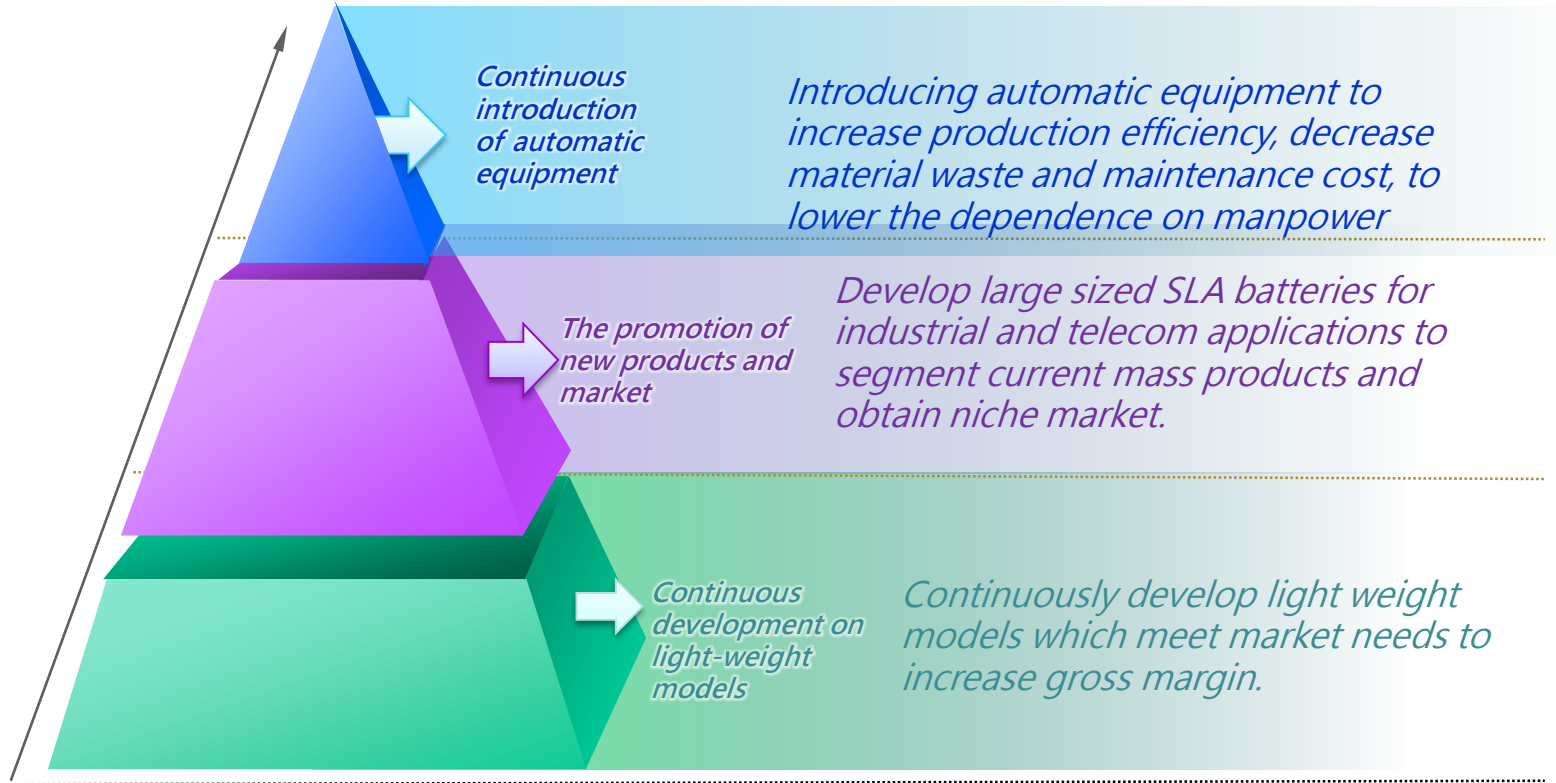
Continuous introduction of automatic equipment

Introducing automatic equipment to increase production efficiency, decrease material waste and maintenance cost, to lower the dependence on manpower

The promotion of new products and market

Develop large sized SLA batteries for industrial and telecom applications to segment current mass products and obtain niche market.

Continuous development on light-weight models

Continuously develop light weight models which meet market needs to increase gross margin.